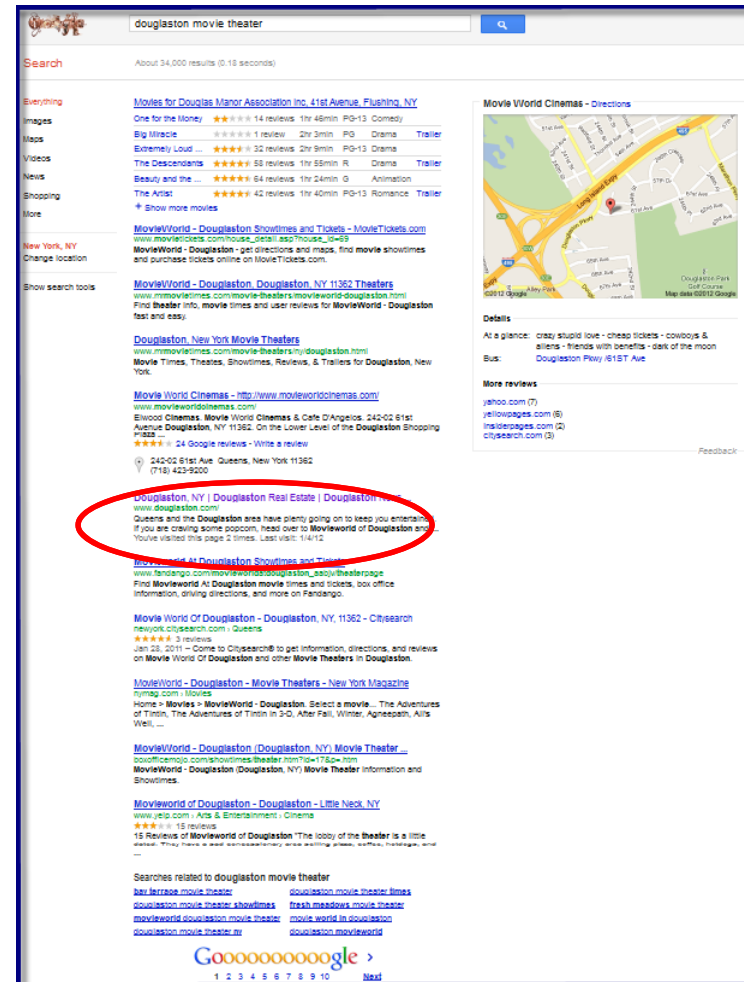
douglaston movie theater

Search

About 34,000 results (0.18 seconds)

Everything
Images
Maps
Videos
News
Shopping
More

New York, NY
Change location

Show search tools

Movies for Douglas Manor Association Inc, 41st Avenue, Flushing, NY

| One for the Money | 14 reviews | 1hr 46min | PG-13 | Comedy | |
|---|---|---|---|---|---|
| Big Miracle | 1 review | 2hr 3min | PG | Drama | Trailer |
| Extremely Loud ... | 32 reviews | 2hr 9min | PG-13 | Drama | |
| The Descendants | 58 reviews | 1hr 55min | R | Drama | Trailer |
| Beauty and the ... | 64 reviews | 1hr 24min | G | Animation | |
| The Artist | 42 reviews | 1hr 40min | PG-13 | Romance | Trailer |

+ Show more movies

MovieWorld - Douglaston Showtimes and Tickets - MovieTickets.com
www.movietickets.com/house_detail.asp?house_id=69
MovieWorld - Douglaston - get directions and maps, find movie showtimes and purchase tickets online on MovieTickets.com.

MovieWorld - Douglaston, Douglaston, NY 11362 Theaters
www.mrmovietimes.com/movie-theaters/movieworld-douglaston.html
Find theater info, movie times and user reviews for MovieWorld - Douglaston fast and easy.

Douglaston, New York Movie Theaters
www.mrmovietimes.com/movie-theaters/ny/douglaston.html
Movie Times, Theaters, Showtimes, Reviews, & Trailers for Douglaston, New York.

Movie World Cinemas - http://www.movieworldcinemas.com/
www.movieworldcinemas.com/
Elwood Cinemas. Movie World Cinemas & Cafe D'Angelos. 242-02 61st Avenue Douglaston, NY 11362. On the Lower Level of the Douglaston Shopping Plaza ...
24 Google reviews - Write a review
242-02 61st Ave Queens, New York 11362
(718) 423-9200

Douglaston, NY | Douglaston Real Estate | Douglaston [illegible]
www.douglaston.com/
Queens and the Douglaston area have plenty going on to keep you entertaine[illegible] If you are craving some popcorn, head over to Movieworld of Douglaston and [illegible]
You've visited this page 2 times. Last visit: 1/4/12

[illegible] At Douglaston Showtimes and Tickets
www.fandango.com/movieworldatdouglaston_aaqjv/theaterpage
Find Movieworld At Douglaston movie times and tickets, box office information, driving directions, and more on Fandango.

Movie World Of Douglaston - Douglaston, NY, 11362 - Citysearch
newyork.citysearch.com › Queens
3 reviews
Jan 28, 2011 – Come to Citysearch® to get information, directions, and reviews on Movie World Of Douglaston and other Movie Theaters in Douglaston.

MovieWorld - Douglaston - Movie Theaters - New York Magazine
nymag.com › Movies
Home > Movies > MovieWorld - Douglaston. Select a movie... The Adventures of Tintin, The Adventures of Tintin in 3-D, After Fall, Winter, Agneepath, All's Well, ...

MovieWorld - Douglaston (Douglaston, NY) Movie Theater ...
boxofficemojo.com/showtimes/theater.htm?id=17&p=.htm
MovieWorld - Douglaston (Douglaston, NY) Movie Theater information and Showtimes.

Movieworld of Douglaston - Douglaston - Little Neck, NY
www.yelp.com › Arts & Entertainment › Cinema
15 reviews
15 Reviews of Movieworld of Douglaston "The lobby of the theater is a little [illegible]

Searches related to douglaston movie theater
bay terrace movie theater
douglaston movie theater showtimes
movieworld douglaston movie theater
douglaston movie theater ny
douglaston movie theater times
fresh meadows movie theater
movie world in douglaston
douglaston movieworld

Goooooooooogle ›
1 2 3 4 5 6 7 8 9 10 Next

Movie World Cinemas - Directions

Long Island Expy
Douglaston Pkwy
61st Ave
Douglaston Park Golf Course
Alley Park
©2012 Google
Map data ©2012 Google

Details
At a glance: crazy stupid love - cheap tickets - cowboys & aliens - friends with benefits - dark of the moon
Bus: Douglaston Pkwy /61ST Ave

More reviews
yahoo.com (7)
yellowpages.com (6)
insiderpages.com (2)
citysearch.com (3)

Feedback